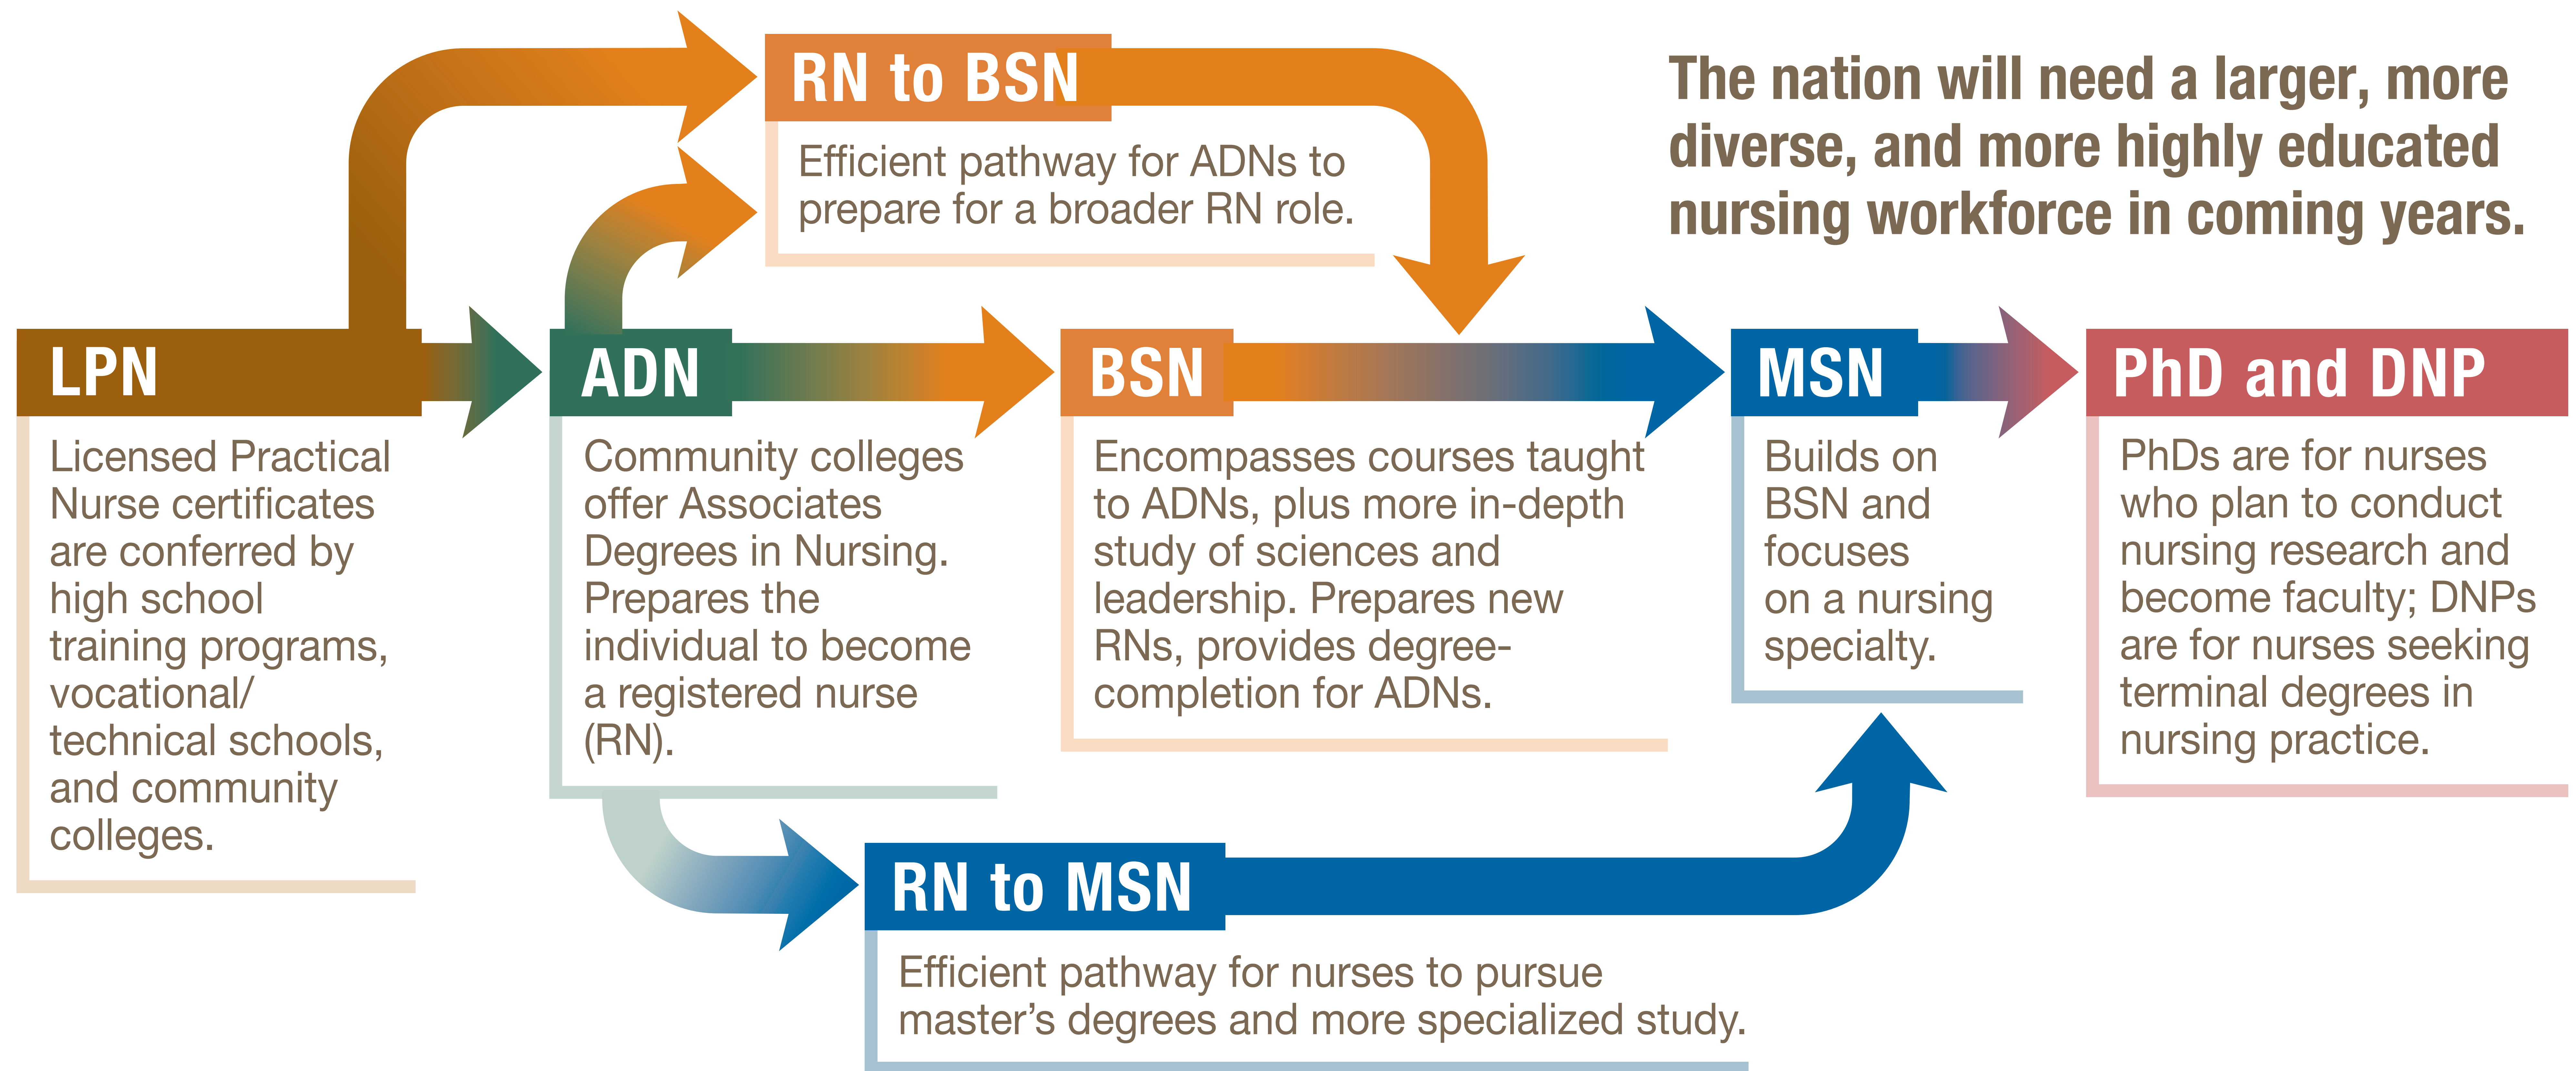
RN to BSN

Efficient pathway for ADNs to prepare for a broader RN role.

The nation will need a larger, more diverse, and more highly educated nursing workforce in coming years.

LPN

Licensed Practical Nurse certificates are conferred by high school training programs, vocational/ technical schools, and community colleges.

ADN

Community colleges offer Associates Degrees in Nursing. Prepares the individual to become a registered nurse (RN).

BSN

Encompasses courses taught to ADNs, plus more in-depth study of sciences and leadership. Prepares new RNs, provides degree-completion for ADNs.

MSN

Builds on BSN and focuses on a nursing specialty.

PhD and DNP

PhDs are for nurses who plan to conduct nursing research and become faculty; DNPs are for nurses seeking terminal degrees in nursing practice.

RN to MSN

Efficient pathway for nurses to pursue master's degrees and more specialized study.